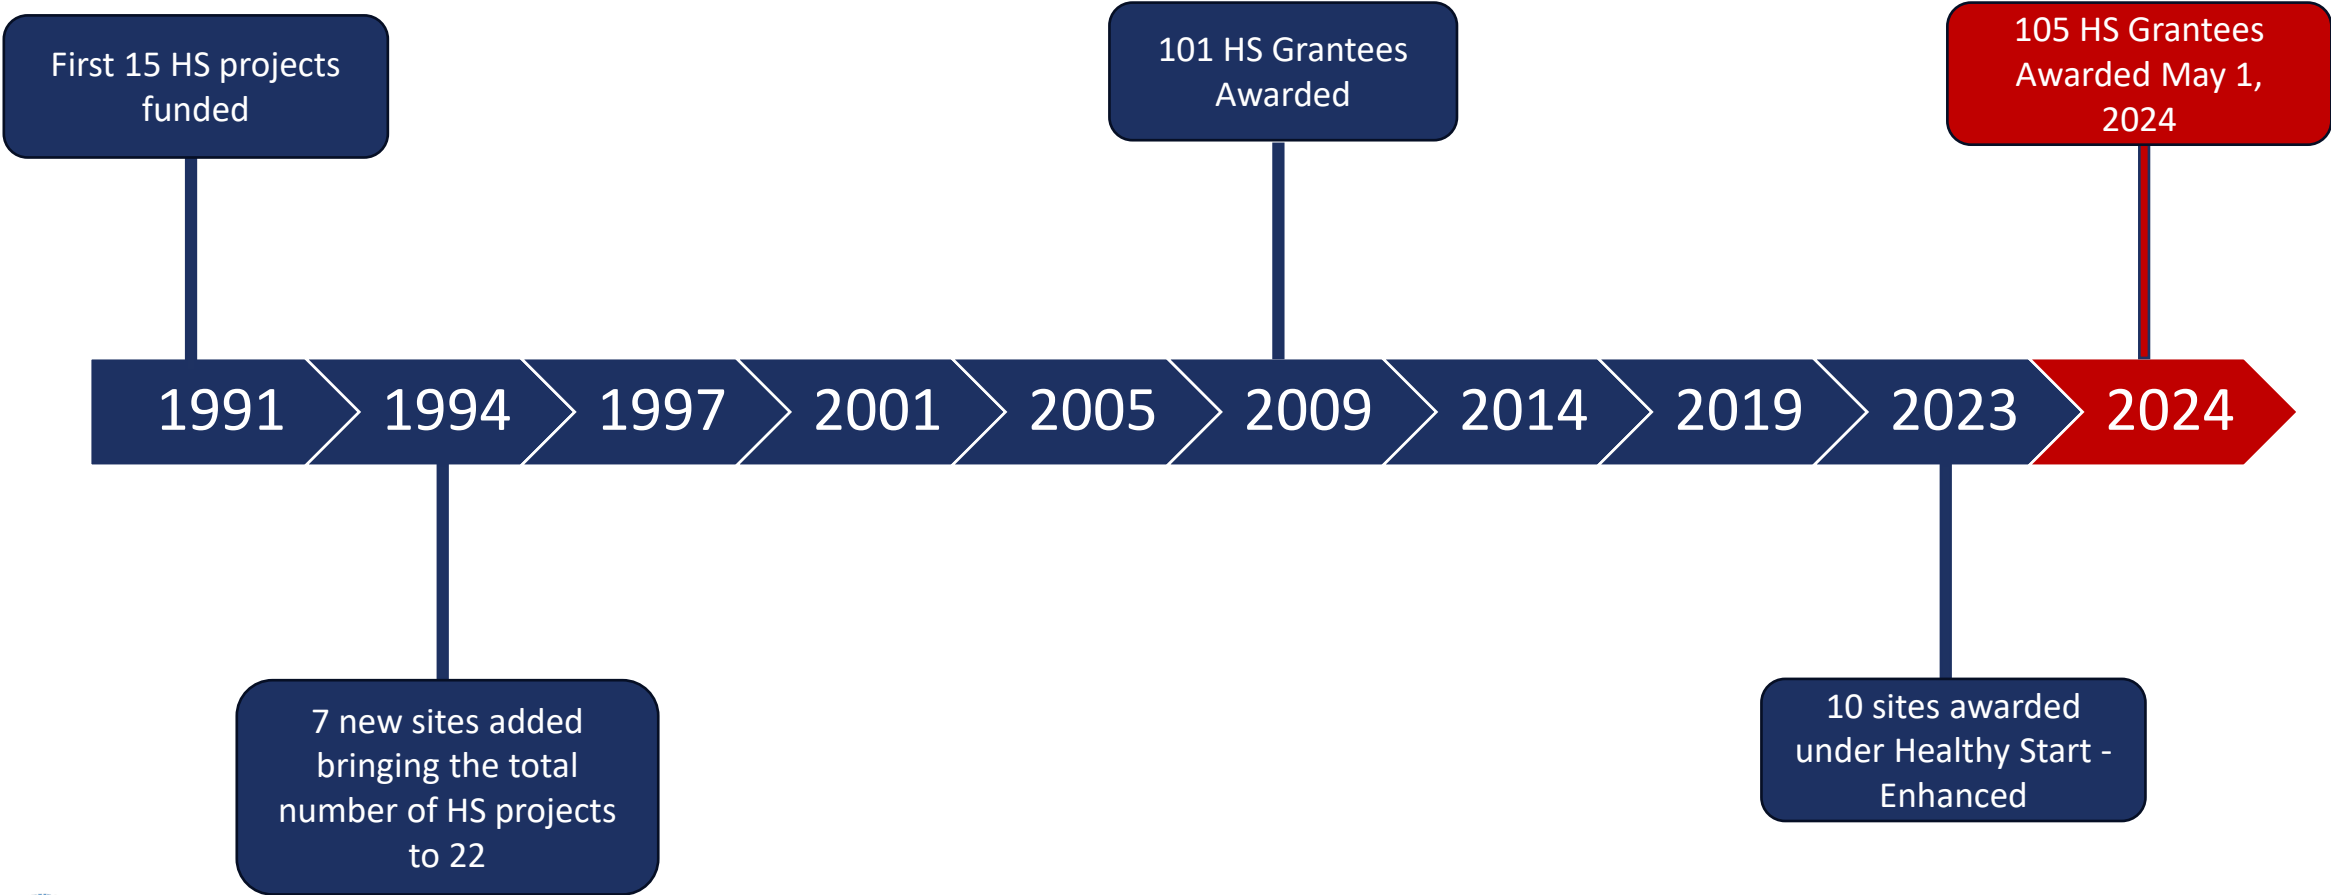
First 15 HS projects funded

101 HS Grantees Awarded

105 HS Grantees Awarded May 1, 2024

1991 1994 1997 2001 2005 2009 2014 2019 2023 2024

7 new sites added bringing the total number of HS projects to 22

10 sites awarded under Healthy Start - Enhanced